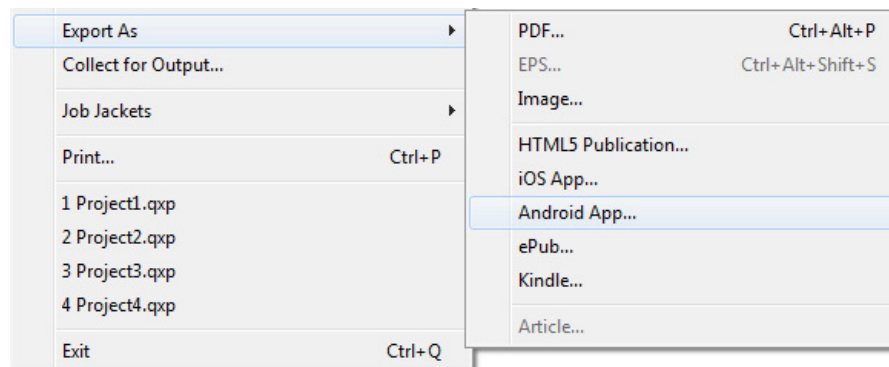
Export As
Collect for Output...
Job Jackets
Print... Ctrl+P
1 Project1.qxp
2 Project2.qxp
3 Project3.qxp
4 Project4.qxp
Exit Ctrl+Q

PDF... Ctrl+Alt+P
EPS... Ctrl+Alt+Shift+S
Image...
HTML5 Publication...
iOS App...
Android App...
ePub...
Kindle...
Article...